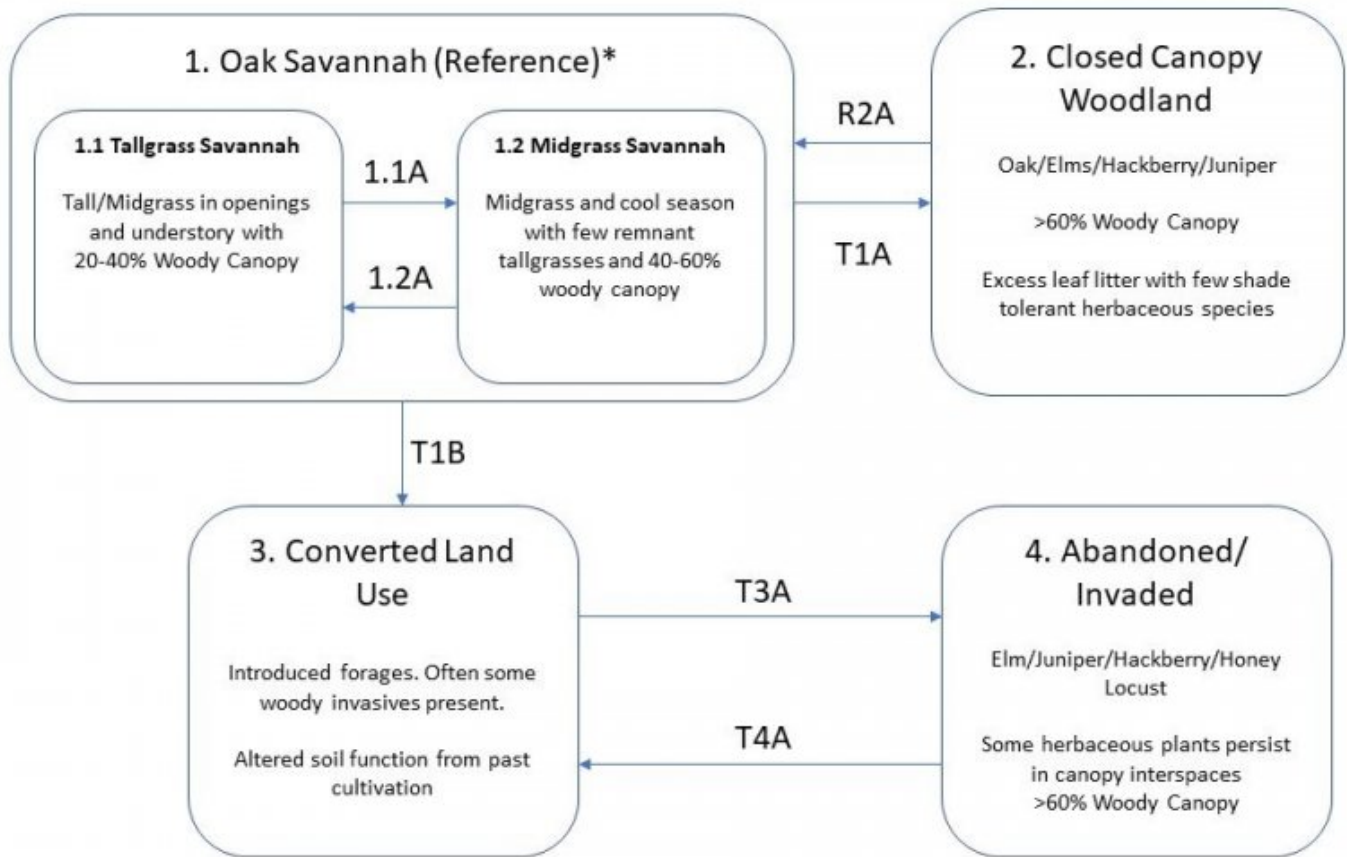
1. Oak Savannah (Reference)*

1.1 Tallgrass Savannah

Tall/Midgrass in openings and understory with 20-40% Woody Canopy

1.1A

1.2A

1.2 Midgrass Savannah

Midgrass and cool season with few remnant tallgrasses and 40-60% woody canopy

R2A

T1A

2. Closed Canopy Woodland

Oak/Elms/Hackberry/Juniper

>60% Woody Canopy

Excess leaf litter with few shade tolerant herbaceous species

T1B

3. Converted Land Use

Introduced forages. Often some woody invasives present.

Altered soil function from past cultivation

T3A

T4A

4. Abandoned/ Invaded

Elm/Juniper/Hackberry/Honey Locust

Some herbaceous plants persist in canopy interspaces >60% Woody Canopy